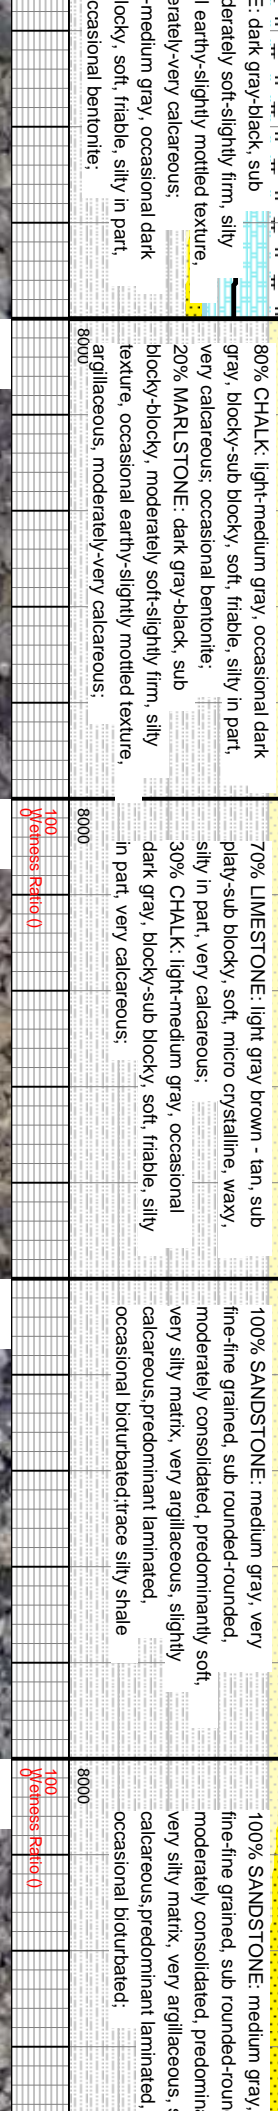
E: dark gray-black, sub
derately soft-slightly firm, silty
l earthy-slightly mottled texture,
erately-very calcareous;
-medium gray, occasional dark
blocky, soft, friable, silty in part,
ccasional bentonite;

80% CHALK: light-medium gray, occasional dark gray, blocky-sub blocky, soft, friable, silty in part, very calcareous; occasional bentonite;
20% MARLSTONE: dark gray-black, sub blocky-blocky, moderately soft-slightly firm, silty texture, occasional earthy-slightly mottled texture, argillaceous, moderately-very calcareous;
8000

70% LIMESTONE: light gray brown - tan, sub platy-sub blocky, soft, micro crystalline, waxy, silty in part, very calcareous;
30% CHALK: light-medium gray, occasional dark gray, blocky-sub blocky, soft, friable, silty in part, very calcareous;
8000
100
Wetness Ratio ()
0

100% SANDSTONE: medium gray, very fine-fine grained, sub rounded-rounded, moderately consolidated, predominantly soft, very silty matrix, very argillaceous, slightly calcareous,predominant laminated, occasional bioturbated;trace silty shale

100% SANDSTONE: medium gray, fine-fine grained, sub rounded-roun moderately consolidated, predomin very silty matrix, very argillaceous, s calcareous,predominant laminated, occasional bioturbated;
8000
100
Wetness Ratio ()
0